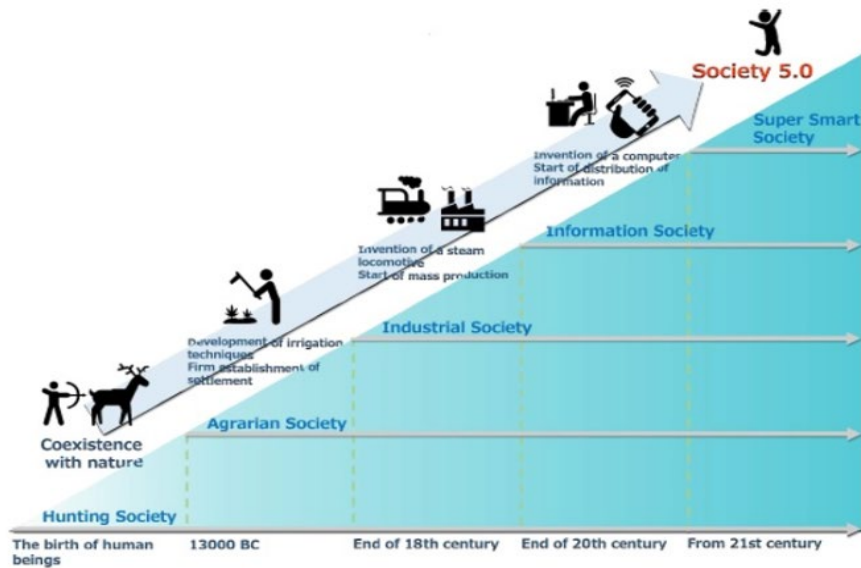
Society 5.0

Super Smart Society

Invention of a computer
Start of distribution of information

Information Society

Invention of a steam locomotive
Start of mass production

Industrial Society

Development of irrigation techniques
Firm establishment of settlement

Agrarian Society

Coexistence with nature

Hunting Society

The birth of human beings

13000 BC

End of 18th century

End of 20th century

From 21st century